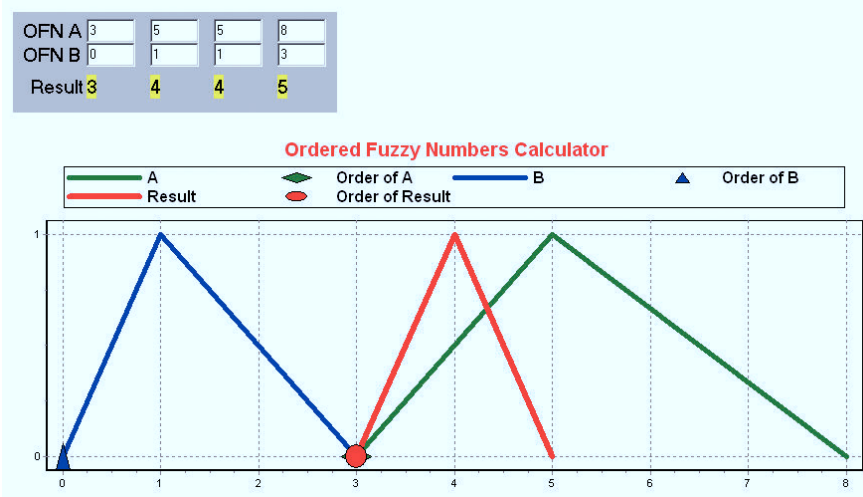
| | | | | |
|---|---|---|---|---|
| OFN A | 3 | 5 | 5 | 8 |
| OFN B | 0 | 1 | 1 | 3 |
| Result | 3 | 4 | 4 | 5 |

Ordered Fuzzy Numbers Calculator

A
Order of A
B
Order of B
Result
Order of Result

1
0
0
1
2
3
4
5
6
7
8